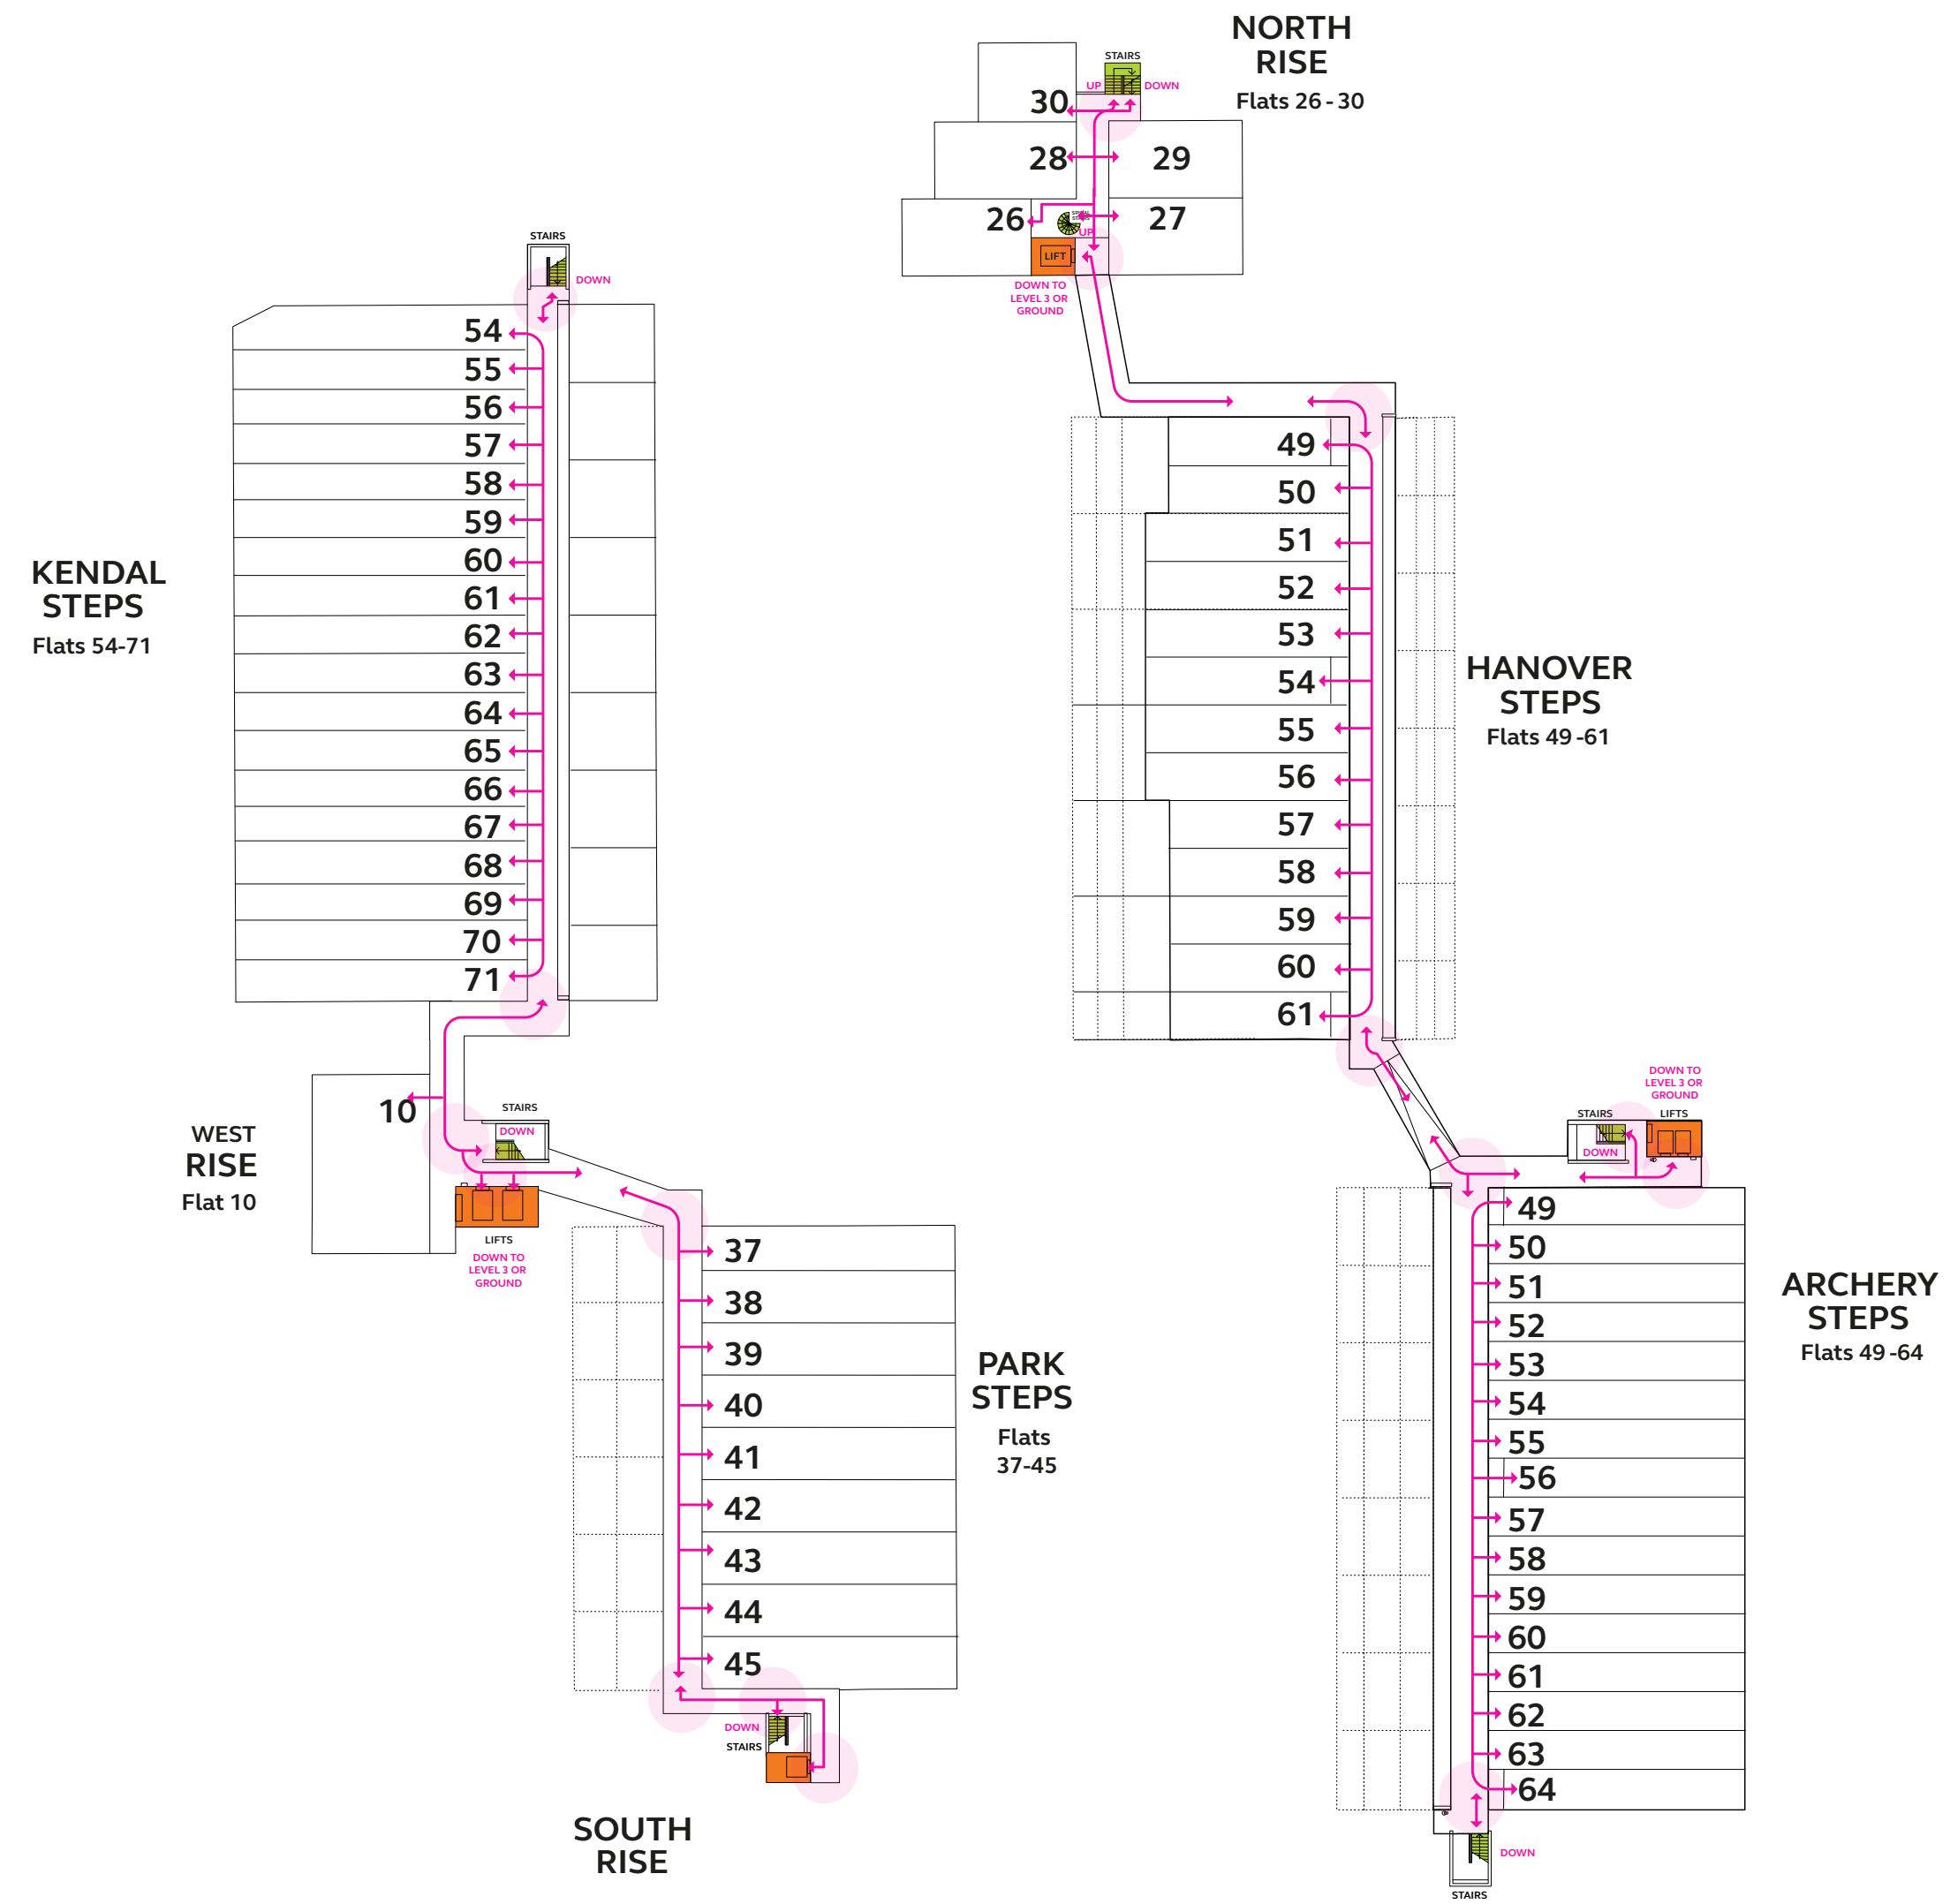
NORTH RISE
Flats 26 - 30

STAIRS
UP
DOWN
30
28
29
26
27
STAIRS
UP
LIFT
DOWN TO LEVEL 3 OR GROUND

STAIRS
DOWN
54
55
56
57
58
59
60
61
62
63
64
65
66
67
68
69
70
71

KENDAL STEPS
Flats 54-71

49
50
51
52
53
54
55
56
57
58
59
60
61

HANOVER STEPS
Flats 49 -61

10
STAIRS
DOWN
LIFTS
DOWN TO LEVEL 3 OR GROUND

WEST RISE
Flat 10

37
38
39
40
41
42
43
44
45

PARK STEPS
Flats 37-45

DOWN
STAIRS

SOUTH RISE

DOWN TO LEVEL 3 OR GROUND
STAIRS
LIFTS
DOWN
49
50
51
52
53
54
55
56
57
58
59
60
61
62
63
64
DOWN
STAIRS

ARCHERY STEPS
Flats 49 -64